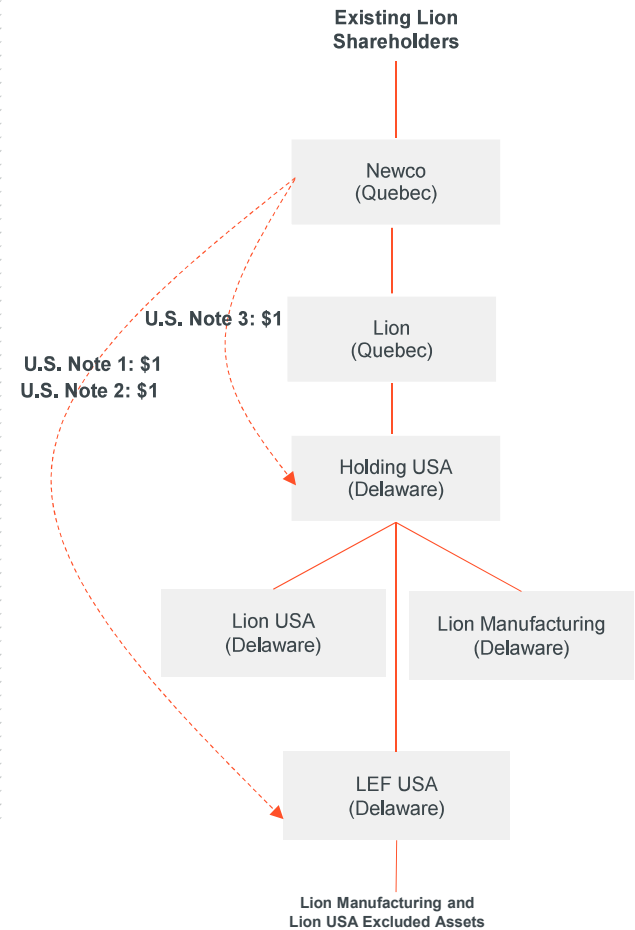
Existing Lion Shareholders

Newco
(Quebec)

U.S. Note 3: $1

Lion
(Quebec)

U.S. Note 1: $1
U.S. Note 2: $1

Holding USA
(Delaware)

Lion USA
(Delaware)

Lion Manufacturing
(Delaware)

LEF USA
(Delaware)

Lion Manufacturing and Lion USA Excluded Assets